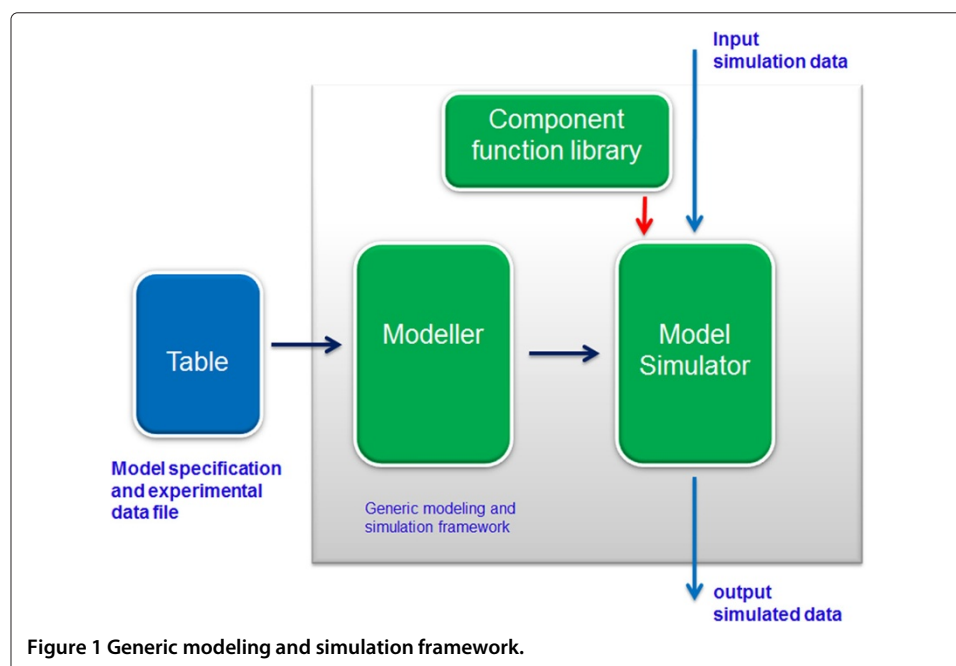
Input simulation data

Component function library

Table

Modeller

Model Simulator

Model specification and experimental data file

Generic modeling and simulation framework

output simulated data

Figure 1 Generic modeling and simulation framework.